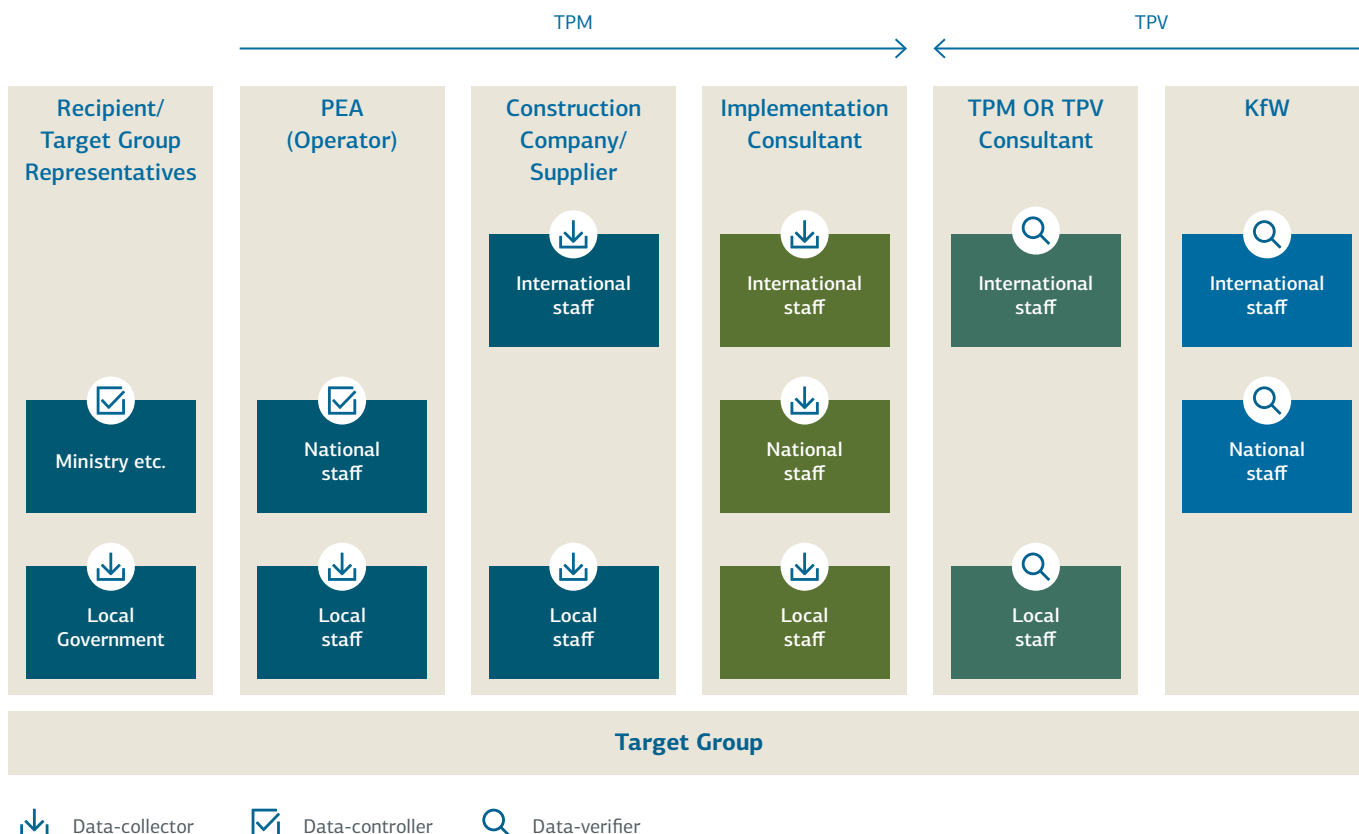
TPM

TPV

Recipient/ Target Group Representatives

Ministry etc.

Local Government

PEA (Operator)

National staff

Local staff

Construction Company/ Supplier

International staff

Local staff

Implementation Consultant

International staff

National staff

Local staff

TPM OR TPV Consultant

International staff

Local staff

KfW

International staff

National staff

Target Group

Data-collector

Data-controller

Data-verifier